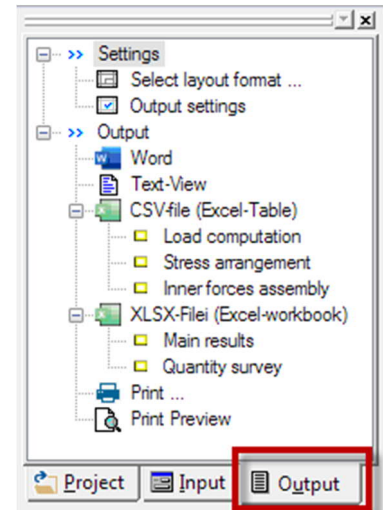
>> Settings
Select layout format ...
Output settings
>> Output
Word
Text-View
CSV-file (Excel-Table)
Load computation
Stress arrangement
Inner forces assembly
XLSX-Filei (Excel-workbook)
Main results
Quantity survey
Print ...
Print Preview

Project
Input
Output